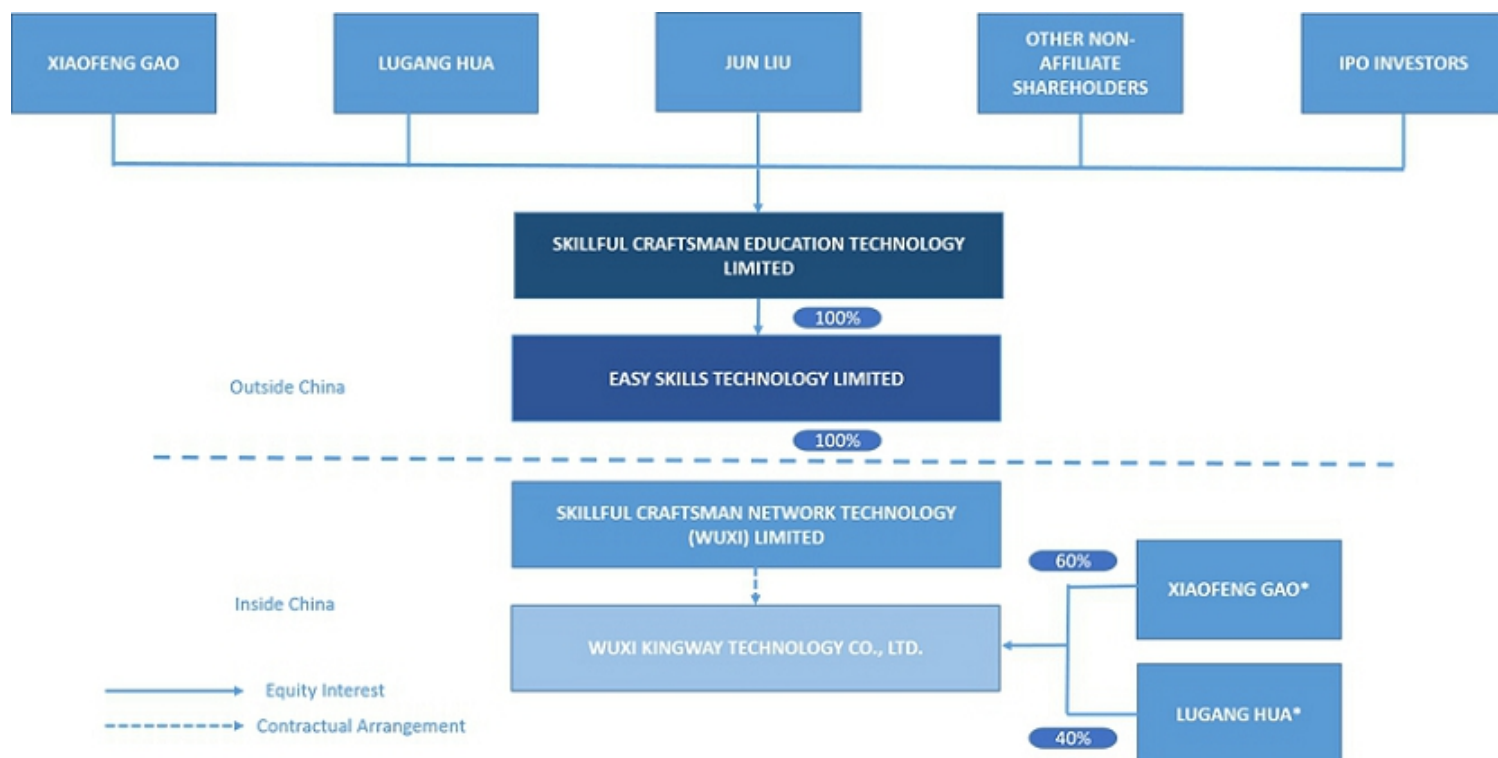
XIAOFENG GAO

LUGANG HUA

JUN LIU

OTHER NON-AFFILIATE SHAREHOLDERS

IPO INVESTORS

SKILLFUL CRAFTSMAN EDUCATION TECHNOLOGY LIMITED

100%

Outside China

EASY SKILLS TECHNOLOGY LIMITED

100%

SKILLFUL CRAFTSMAN NETWORK TECHNOLOGY (WUXI) LIMITED

60%

Inside China

XIAOFENG GAO*

WUXI KINGWAY TECHNOLOGY CO., LTD.

Equity Interest

Contractual Arrangement

LUGANG HUA*

40%